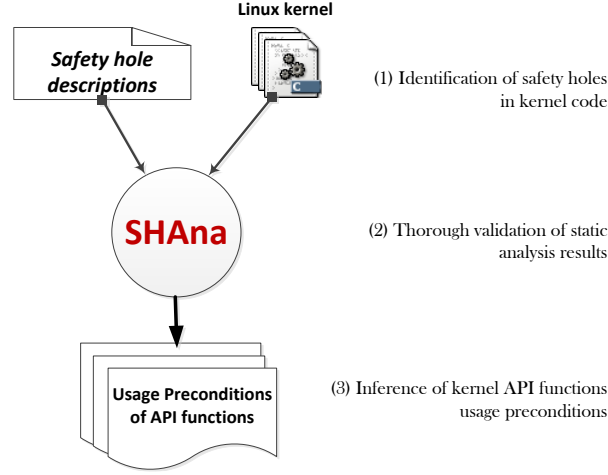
Linux kernel

Safety hole descriptions

C

(1) Identification of safety holes in kernel code

SHAna

(2) Thorough validation of static analysis results

Usage Preconditions of API functions

(3) Inference of kernel API functions usage preconditions